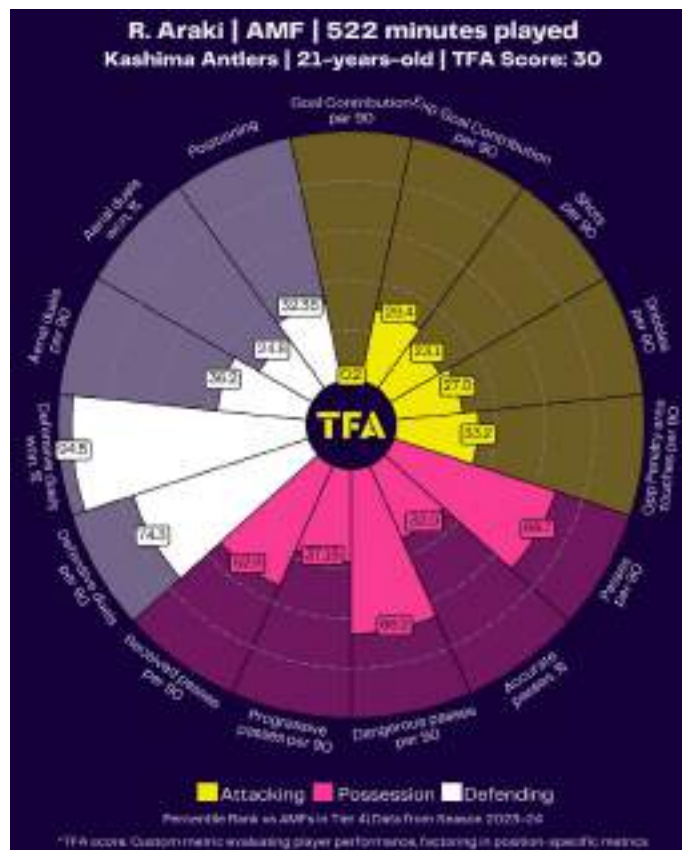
R. Araki | AMF | 522 minutes played
Kashima Antlers | 21-years-old | TFA Score: 30

Goal Contribution per 90
Exp Goal Contribution per 90
Shots per 90
Dribbles per 90
Opp Penalty area Touches per 90
Passes per 90
Accurate passes %
Dangerous passes per 90
Progressive passes per 90
Received passes per 90
Defensive duels per 90
Defensive duels won %
Aerial duels per 90
Aerial duels won %
Positioning

TFA

0.0
29.4
23.1
27.0
33.2
66.7
32.3
66.2
31.35
52.0
74.3
24.5
39.2
21.5
35.35

Attacking
Possession
Defending

Percentile Rank vs AMFs in Tier 4 Data from Season 2023-24

*TFA score: Custom metric evaluating player performance, factoring in position-specific metrics